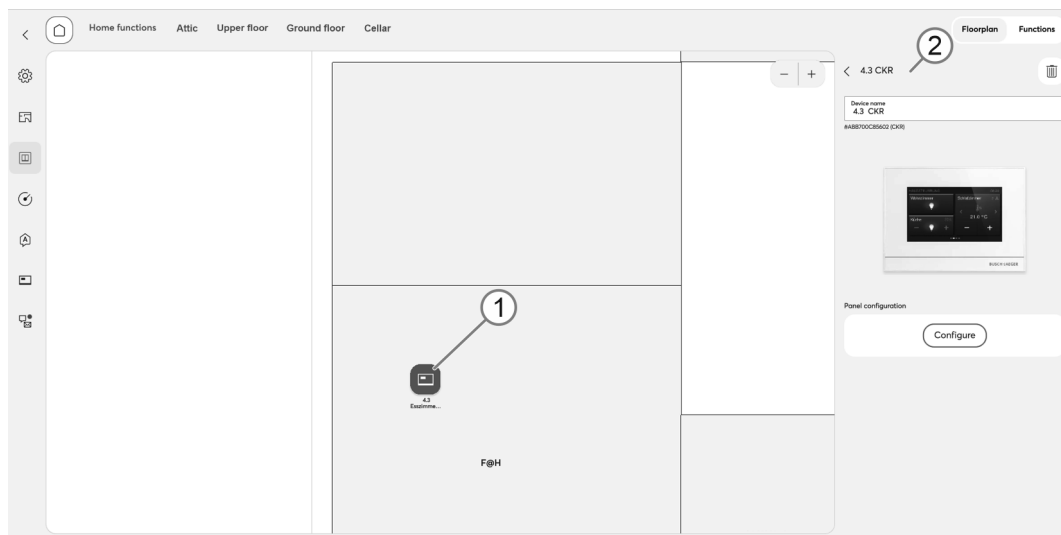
Home functions Attic Upper floor Ground floor Cellar

Floorplan Functions

2

4.3 CKR

Device name
4.3 CKR
#ABB700C85602 (CKR)

21.0 °C

BUSCH-JAEGER

Panel configuration

Configure

1

4.3
Esszimme...

F@H